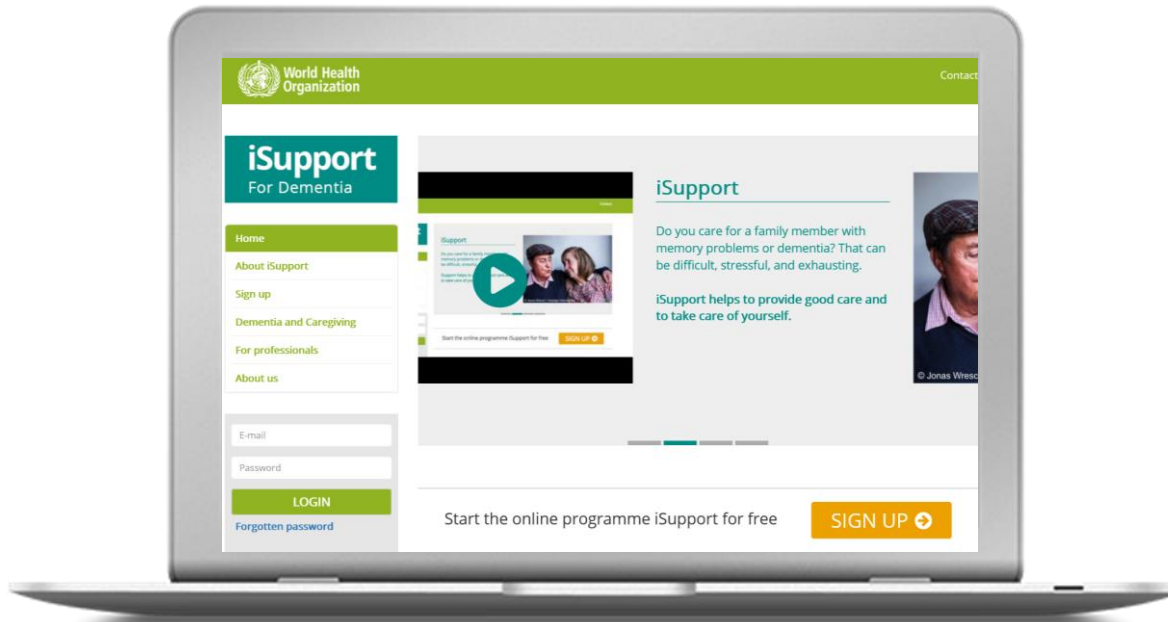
World Health Organization

Contact

iSupport
For Dementia

Home
About iSupport
Sign up
Dementia and Caregiving
For professionals
About us

E-mail
Password
LOGIN
Forgotten password

iSupport

Start the online programme iSupport for free
SIGN UP

iSupport

Do you care for a family member with memory problems or dementia? That can be difficult, stressful, and exhausting.

iSupport helps to provide good care and to take care of yourself.

© Jonas Wresc

Start the online programme iSupport for free
SIGN UP